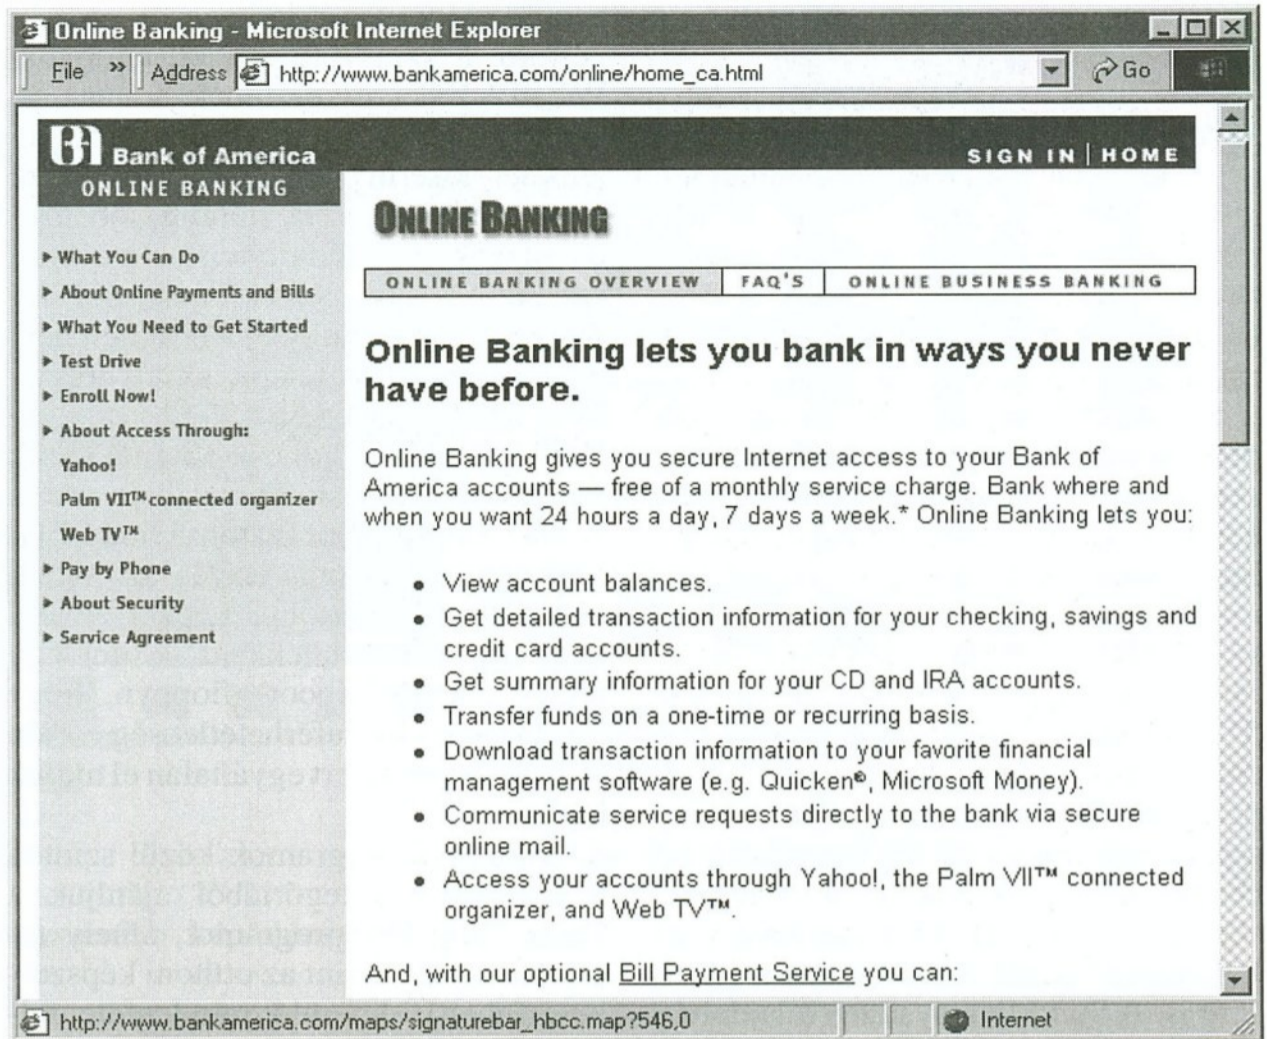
Online Banking - Microsoft Internet Explorer

File » Address http://www.bankamerica.com/online/home_ca.html Go

Bank of America
ONLINE BANKING

SIGN IN | HOME

ONLINE BANKING

▸ What You Can Do
▸ About Online Payments and Bills
▸ What You Need to Get Started
▸ Test Drive
▸ Enroll Now!
▸ About Access Through:
Yahoo!
Palm VII™ connected organizer
Web TV™
▸ Pay by Phone
▸ About Security
▸ Service Agreement

| ONLINE BANKING OVERVIEW | FAQ'S | ONLINE BUSINESS BANKING |
|---|---|---|

Online Banking lets you bank in ways you never have before.

Online Banking gives you secure Internet access to your Bank of America accounts — free of a monthly service charge. Bank where and when you want 24 hours a day, 7 days a week.* Online Banking lets you:

• View account balances.
• Get detailed transaction information for your checking, savings and credit card accounts.
• Get summary information for your CD and IRA accounts.
• Transfer funds on a one-time or recurring basis.
• Download transaction information to your favorite financial management software (e.g. Quicken®, Microsoft Money).
• Communicate service requests directly to the bank via secure online mail.
• Access your accounts through Yahoo!, the Palm VII™ connected organizer, and Web TV™.

And, with our optional Bill Payment Service you can:

http://www.bankamerica.com/maps/signaturebar_hbcc.map?546,0 Internet